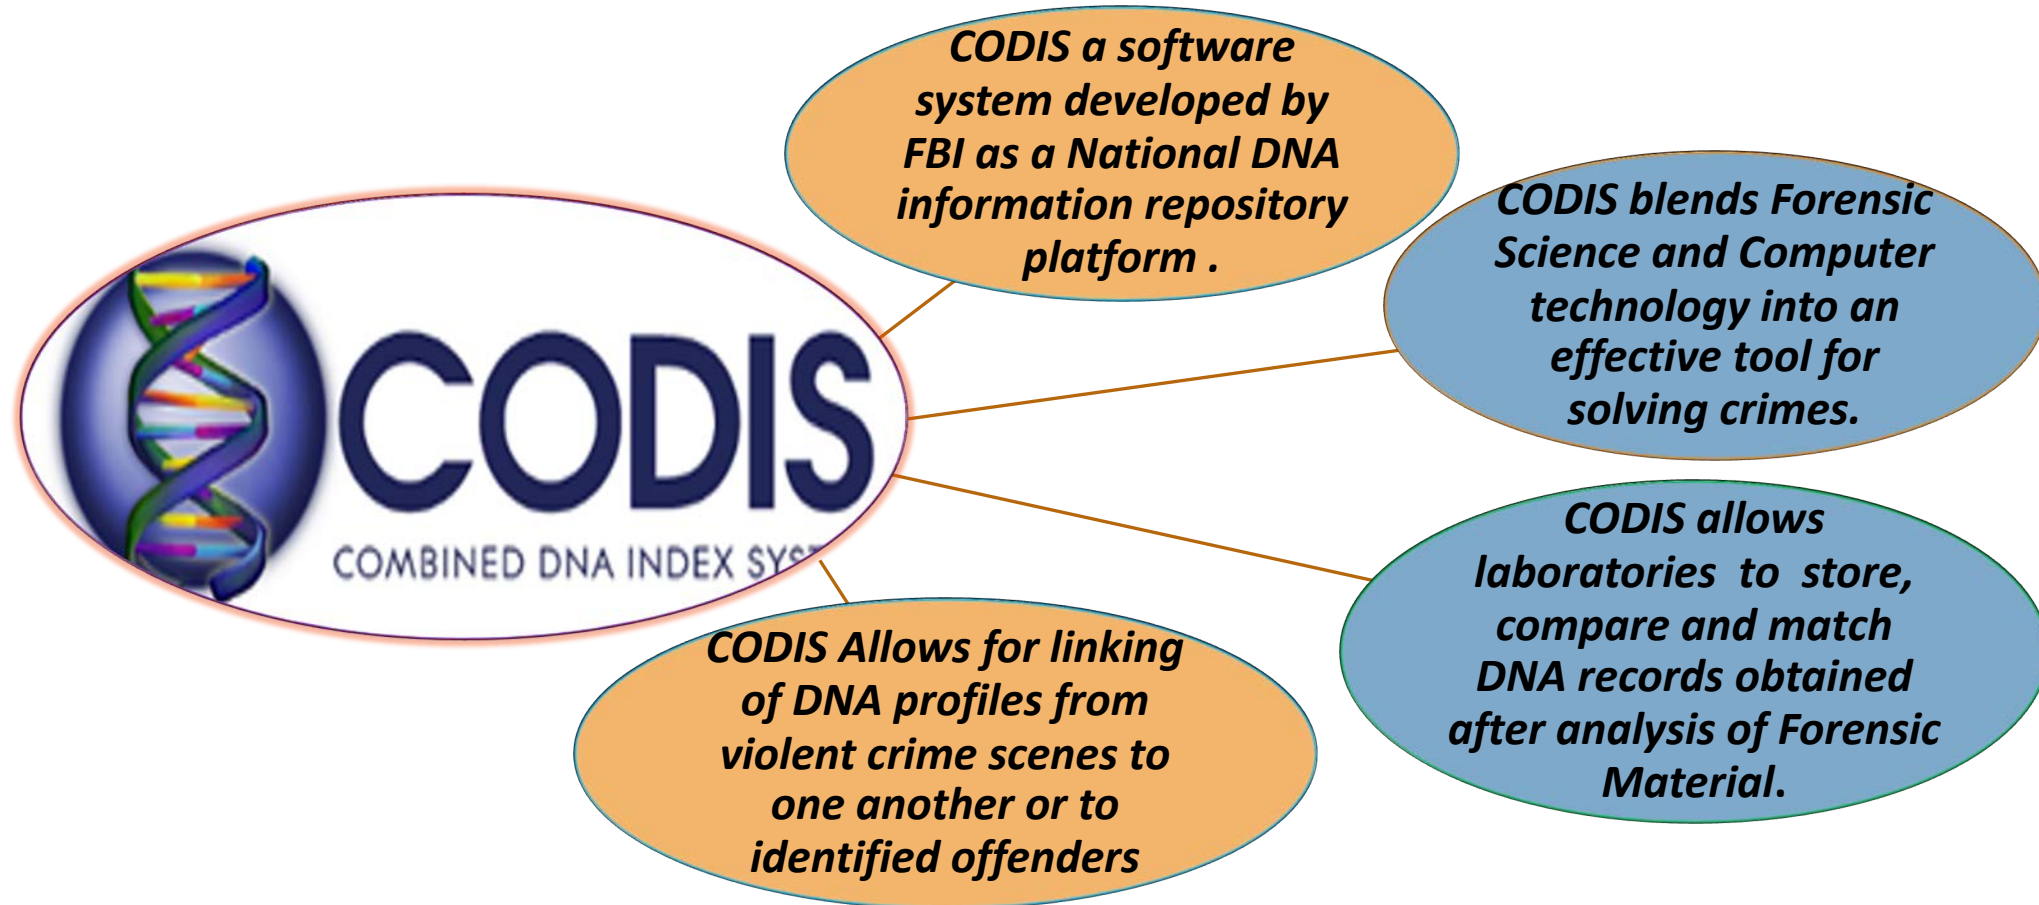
CODIS

COMBINED DNA INDEX SYS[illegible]

CODIS a software system developed by FBI as a National DNA information repository platform .

CODIS blends Forensic Science and Computer technology into an effective tool for solving crimes.

CODIS allows laboratories to store, compare and match DNA records obtained after analysis of Forensic Material.

CODIS Allows for linking of DNA profiles from violent crime scenes to one another or to identified offenders